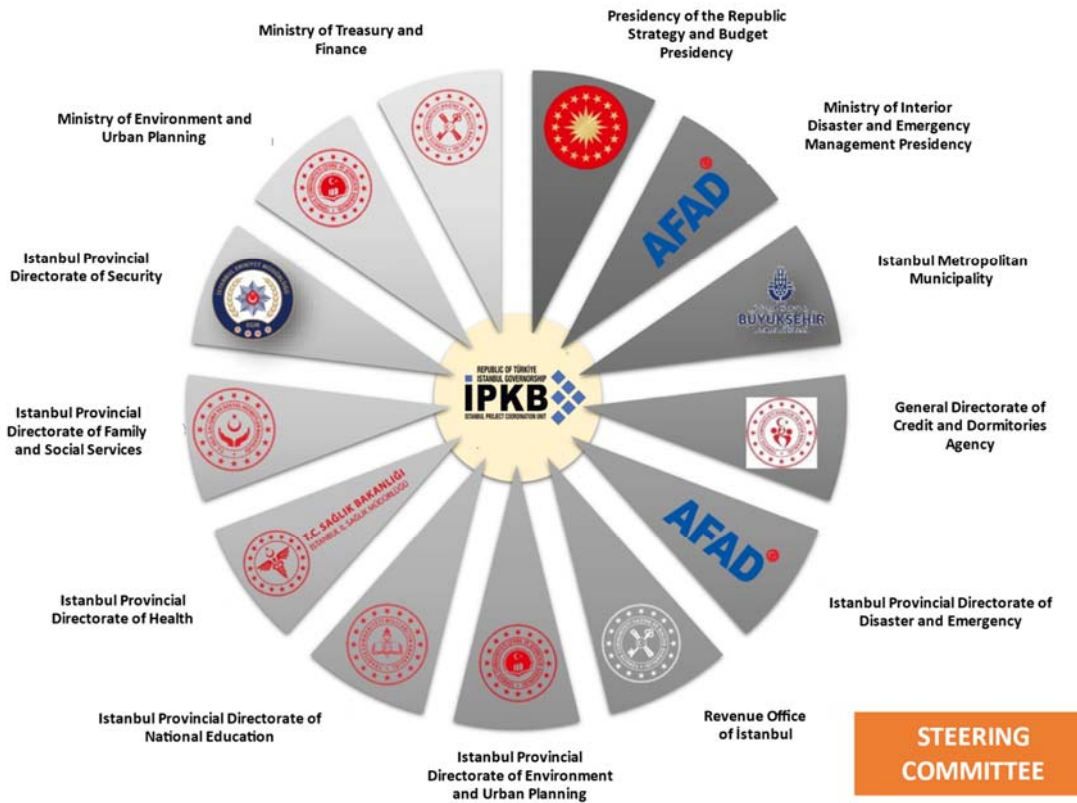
Ministry of Treasury and Finance

Presidency of the Republic Strategy and Budget Presidency

Ministry of Environment and Urban Planning

Ministry of Interior Disaster and Emergency Management Presidency

AFAD

Istanbul Provincial Directorate of Security

Istanbul Metropolitan Municipality

BÜYÜKŞEHİR

REPUBLIC OF TÜRKİYE ISTANBUL GOVERNORSHIP

IPKB

ISTANBUL PROJECT COORDINATION UNIT

Istanbul Provincial Directorate of Family and Social Services

General Directorate of Credit and Dormitories Agency

T.C. SAĞLIK BAKANLIĞI
İSTANBUL İL SAĞLIK MÜDÜRLÜĞÜ

AFAD

Istanbul Provincial Directorate of Health

Istanbul Provincial Directorate of Disaster and Emergency

Istanbul Provincial Directorate of National Education

Revenue Office of İstanbul

Istanbul Provincial Directorate of Environment and Urban Planning

STEERING COMMITTEE